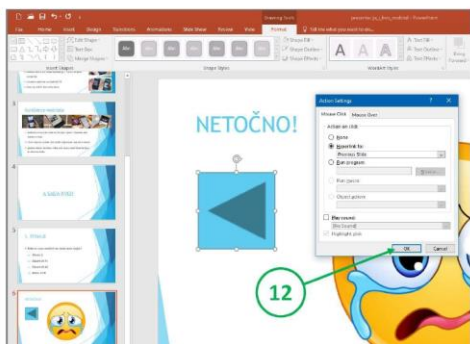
Drawing Tools

File Home Insert Design Transitions Animations Slide Show Review View Format Tell me what you want to do

Edit Shape
Text Box
Merge Shapes
Insert Shapes

Shape Fill
Shape Outline
Shape Effects
Shape Styles

Text Fill
Text Outline
Text Effects
WordArt Styles

NETOČNO!

Action Settings ? ×
Mouse Click Mouse Over
Action on click
None
Hyperlink to:
Previous Slide
Run program:
Browse...
Run macro:
Object action:
Play sound:
[No Sound]
Highlight click
OK Cancel

12